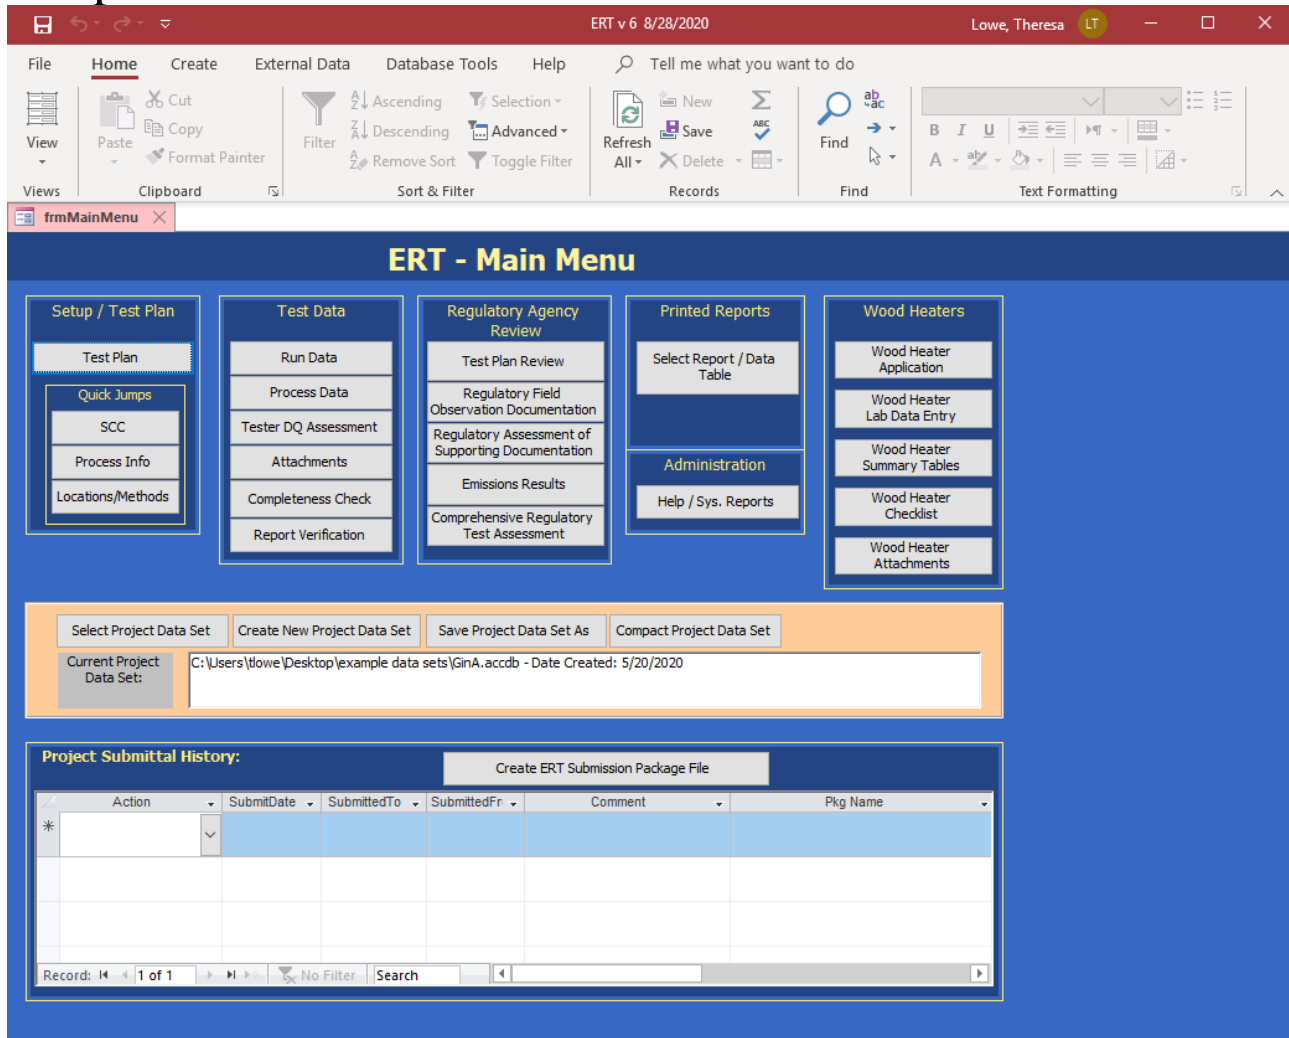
ERT v 6 8/28/2020

Lowe, Theresa LT

File Home Create External Data Database Tools Help Tell me what you want to do

View
Views

Paste
Cut
Copy
Format Painter
Clipboard

Filter
Ascending
Descending
Remove Sort
Selection
Advanced
Toggle Filter
Sort & Filter

Refresh All
New
Save
Delete
Records

Find
Find

B I U
A
Text Formatting

frmMainMenu

ERT - Main Menu

Setup / Test Plan
Test Plan
Quick Jumps
SCC
Process Info
Locations/Methods

Test Data
Run Data
Process Data
Tester DQ Assessment
Attachments
Completeness Check
Report Verification

Regulatory Agency Review
Test Plan Review
Regulatory Field Observation Documentation
Regulatory Assessment of Supporting Documentation
Emissions Results
Comprehensive Regulatory Test Assessment

Printed Reports
Select Report / Data Table

Administration
Help / Sys. Reports

Wood Heaters
Wood Heater Application
Wood Heater Lab Data Entry
Wood Heater Summary Tables
Wood Heater Checklist
Wood Heater Attachments

Select Project Data Set
Create New Project Data Set
Save Project Data Set As
Compact Project Data Set

Current Project Data Set:
C:\Users\tlowe\Desktop\example data sets\GinA.accdb - Date Created: 5/20/2020

Project Submittal History:
Create ERT Submission Package File

| Action | SubmitDate | SubmittedTo | SubmittedFr | Comment | Pkg Name |
|---|---|---|---|---|---|
| * | | | | | |

Record: 1 of 1 No Filter Search